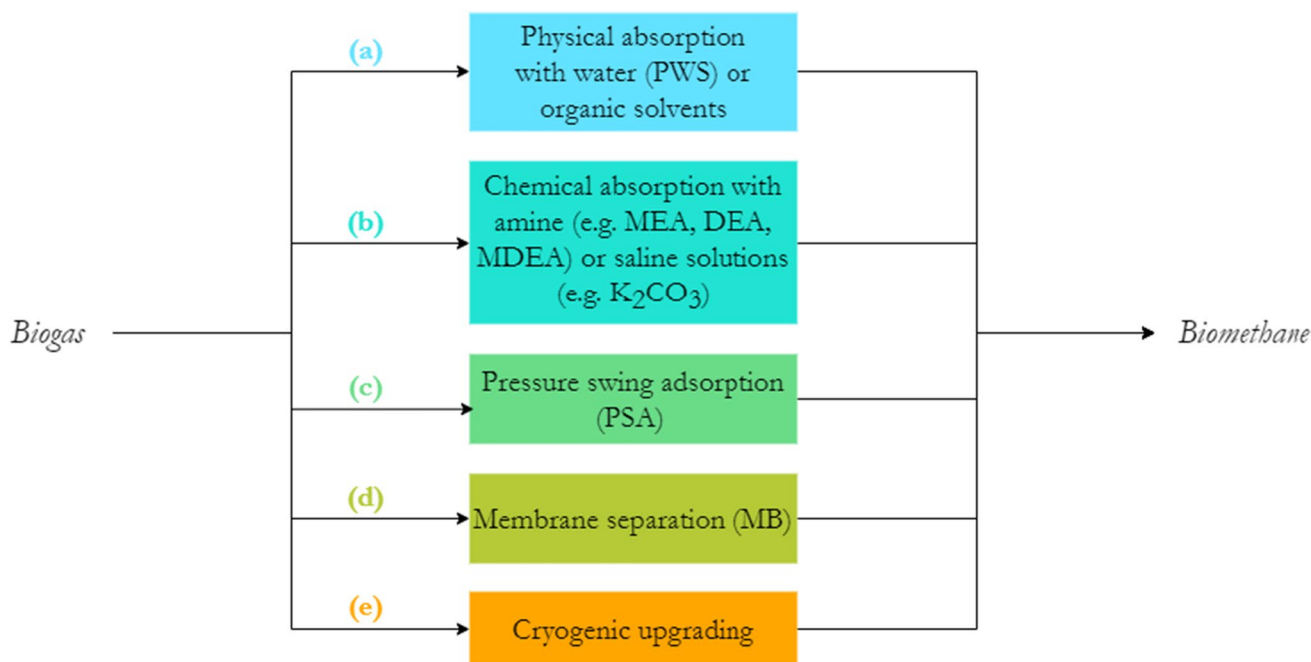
(a)

Physical absorption with water (PWS) or organic solvents

(b)

Chemical absorption with amine (e.g. MEA, DEA, MDEA) or saline solutions (e.g. $K_2CO_3$)

Biogas

Biomethane

(c)

Pressure swing adsorption (PSA)

(d)

Membrane separation (MB)

(e)

Cryogenic upgrading